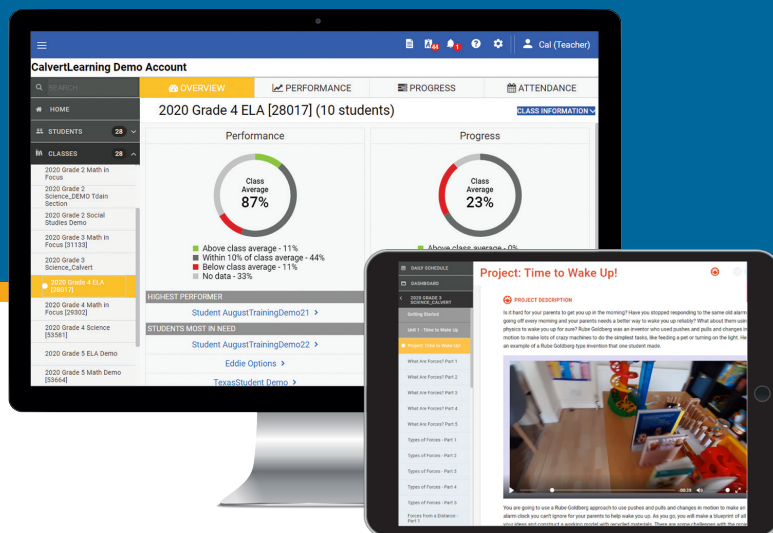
Cal (Teacher)

CalvertLearning Demo Account

SEARCH

HOME

STUDENTS 28

CLASSES 28

2020 Grade 2 Math in Focus

2020 Grade 2 Science_DEMO Tdain Section

2020 Grade 2 Social Studies Demo

2020 Grade 3 Math in Focus [31133]

2020 Grade 3 Science_Calvert

2020 Grade 4 ELA [28017]

2020 Grade 4 Math in Focus [29302]

2020 Grade 4 Science [53581]

2020 Grade 5 ELA Demo

2020 Grade 5 Math Demo [53664]

OVERVIEW | PERFORMANCE | PROGRESS | ATTENDANCE

2020 Grade 4 ELA [28017] (10 students)

CLASS INFORMATION

Performance

Class Average
87%

Above class average - 11%
Within 10% of class average - 44%
Below class average - 11%
No data - 33%

Progress

Class Average
23%

Above class average - 0%

HIGHEST PERFORMER

Student AugustTrainingDemo21 >

STUDENTS MOST IN NEED

Student AugustTrainingDemo22 >

Eddie Options >

TexasStudent Demo >

DAILY SCHEDULE

DASHBOARD

2020 GRADE 3 SCIENCE_CALVERT

Getting Started

Unit 1 - Time to Wake Up

Project: Time to Wake Up!

What Are Forces? Part 1

What Are Forces? Part 2

What Are Forces? Part 3

What Are Forces? Part 4

What Are Forces? Part 5

Types of Forces - Part 1

Types of Forces - Part 2

Types of Forces - Part 3

Types of Forces - Part 4

Types of Forces - Part 5

Forces from a Distance - Part 1

Project: Time to Wake Up!

PROJECT DESCRIPTION

Is it hard for your parents to get you up in the morning? Have you stopped responding to the same old alarm going off every morning and your parents needs a better way to wake you up reliably? What about them using physics to wake you up for sure? Rube Goldberg was an inventor who used pushes and pulls and changes in motion to make lots of crazy machines to do the simplest tasks, like feeding a pet or turning on the light. Here's an example of a Rube Goldberg-type invention that one student made.

You are going to use a Rube Goldberg approach to use pushes and pulls and changes in motion to make an alarm clock you can't ignore for your parents to help wake you up. As you go, you will make a blueprint of all your ideas and construct a working model with recycled materials. There are some challenges with the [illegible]